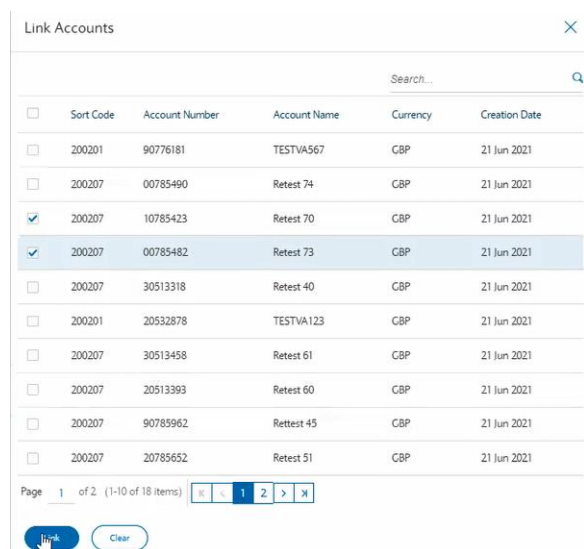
Link Accounts

×

Search...

| | Sort Code | Account Number | Account Name | Currency | Creation Date |
|---|---|---|---|---|---|
| | 200201 | 90776181 | TESTVA567 | GBP | 21 Jun 2021 |
| | 200207 | 00785490 | Retest 74 | GBP | 21 Jun 2021 |
| | 200207 | 10785423 | Retest 70 | GBP | 21 Jun 2021 |
| | 200207 | 00785482 | Retest 73 | GBP | 21 Jun 2021 |
| | 200207 | 30513318 | Retest 40 | GBP | 21 Jun 2021 |
| | 200201 | 20532878 | TESTVA123 | GBP | 21 Jun 2021 |
| | 200207 | 30513458 | Retest 61 | GBP | 21 Jun 2021 |
| | 200207 | 20513393 | Retest 60 | GBP | 21 Jun 2021 |
| | 200207 | 90785962 | Rettest 45 | GBP | 21 Jun 2021 |
| | 200207 | 20785652 | Retest 51 | GBP | 21 Jun 2021 |

Page 1 of 2 (1-10 of 18 items) 1 2

Link Clear